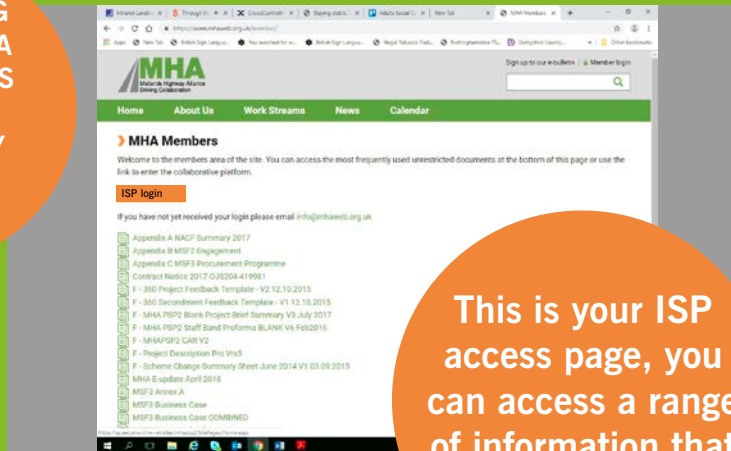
G
A
S
Y

Intranet Landi... | Through th... | CloudConnect | Staying delta... | Adults Social C... | New Tab | MHA Members | +

https://www.mhaweb.org.uk/members/

Apps | New Tab | British Sign Langua... | You searched for w... | British Sign Langua... | Nepal Tobacco Trad... | Nottinghamshire PL... | Derbyshire County... | Other bookmarks

MHA
Midlands Highway Alliance
Driving Collaboration

Sign up to our e-bulletin | Member login

Home | About Us | Work Streams | News | Calendar

MHA Members

Welcome to the members area of the site. You can access the most frequently used unrestricted documents at the bottom of this page or use the link to enter the collaborative platform.

ISP login

If you have not yet received your login please email info@mhaweb.org.uk

Appendix A NACF Summary 2017
Appendix B MSF2 Engagement
Appendix C MSF3 Procurement Programme
Contract Notice 2017-OJS204-419981
F - 360 Project Feedback Template - V2 12.10.2015
F - 360 Secondment Feedback Template - V1 12.10.2015
F - MHA PSP2 Blank Project Brief Summary V3 July 2017
F - MHA PSP2 Staff Band Proforma BLANK V6 Feb2016
F - MHAPSP2 CAR V2
F - Project Description Pro Vrs5
F - Scheme Change Summary Sheet June 2014 V1 03.09.2015
MHA E-update April 2018
MSF3 Annex A
MSF3 Business Case
MSF3 Business Case COMBINED

This is your ISP access page, you can access a range of information that